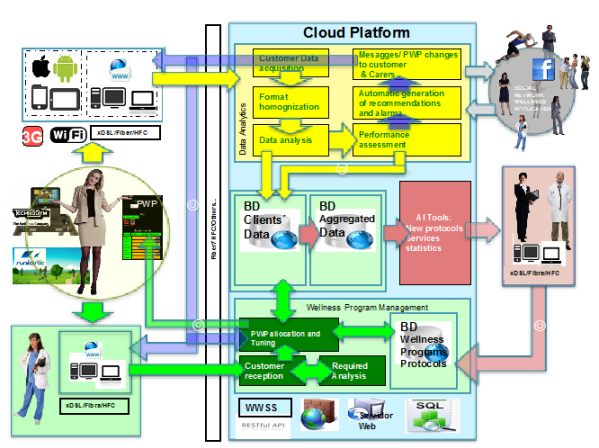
Cloud Platform

Data Analytics

Customer Data acquisition

Format homogenization

Data analysis

Messagges/ PWP changes to customer & Carers

Automatic generation of recommendations and alarms

Performance assessment

BD Clients' Data

BD Aggregated Data

AI Tools: New protocols services statistics

Wellness Program Management

PWP allocation and Tuning

Customer reception

Required Analysis

BD Wellness Programs Protocols

WWSS

RESTful API

Servidor Web

SQL

3G

WiFi

xDSL/Fiber/HFC

www

PWP

Fiber/HFC/Others...

SOCIAL NETWORK WELLNESS APPLICATION

xDSL/Fibra/HFC

xDSL/Fibra/HFC

www